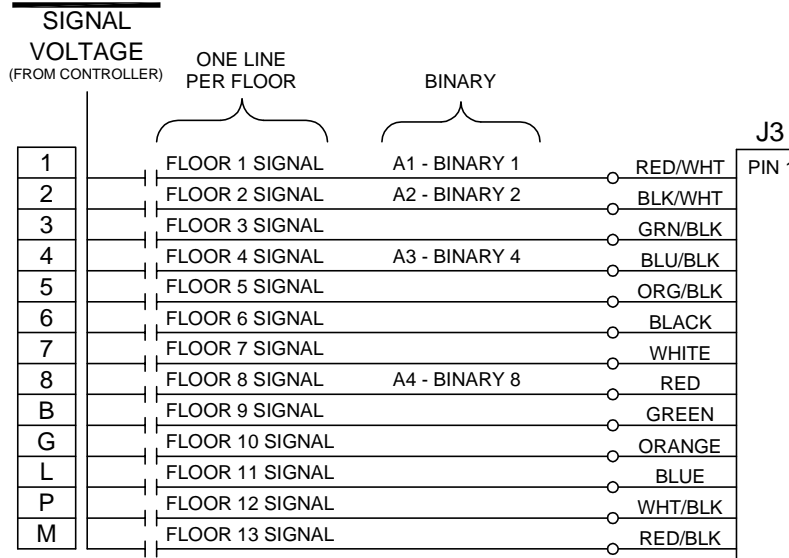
SIGNAL VOLTAGE (FROM CONTROLLER)

ONE LINE PER FLOOR

BINARY

J3

| 1 | FLOOR 1 SIGNAL | A1 - BINARY 1 | RED/WHT | PIN 1 |
|---|---|---|---|---|
| 2 | FLOOR 2 SIGNAL | A2 - BINARY 2 | BLK/WHT | |
| 3 | FLOOR 3 SIGNAL | | GRN/BLK | |
| 4 | FLOOR 4 SIGNAL | A3 - BINARY 4 | BLU/BLK | |
| 5 | FLOOR 5 SIGNAL | | ORG/BLK | |
| 6 | FLOOR 6 SIGNAL | | BLACK | |
| 7 | FLOOR 7 SIGNAL | | WHITE | |
| 8 | FLOOR 8 SIGNAL | A4 - BINARY 8 | RED | |
| B | FLOOR 9 SIGNAL | | GREEN | |
| G | FLOOR 10 SIGNAL | | ORANGE | |
| L | FLOOR 11 SIGNAL | | BLUE | |
| P | FLOOR 12 SIGNAL | | WHT/BLK | |
| M | FLOOR 13 SIGNAL | | RED/BLK | |